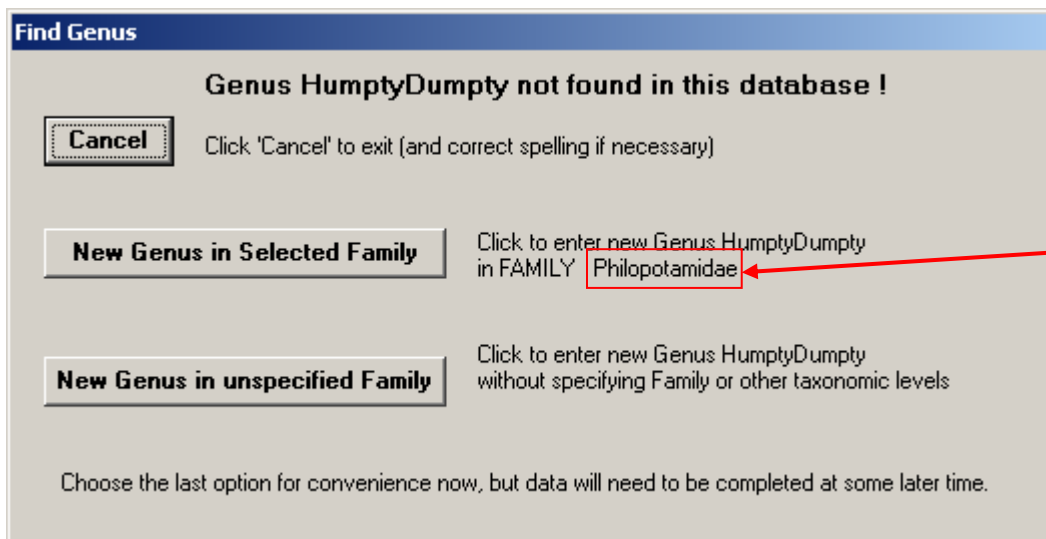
Find Genus

Genus HumptyDumpty not found in this database !

Cancel

Click 'Cancel' to exit (and correct spelling if necessary)

New Genus in Selected Family

Click to enter new Genus HumptyDumpty in FAMILY Philopotamidae

New Genus in unspecified Family

Click to enter new Genus HumptyDumpty without specifying Family or other taxonomic levels

Choose the last option for convenience now, but data will need to be completed at some later time.